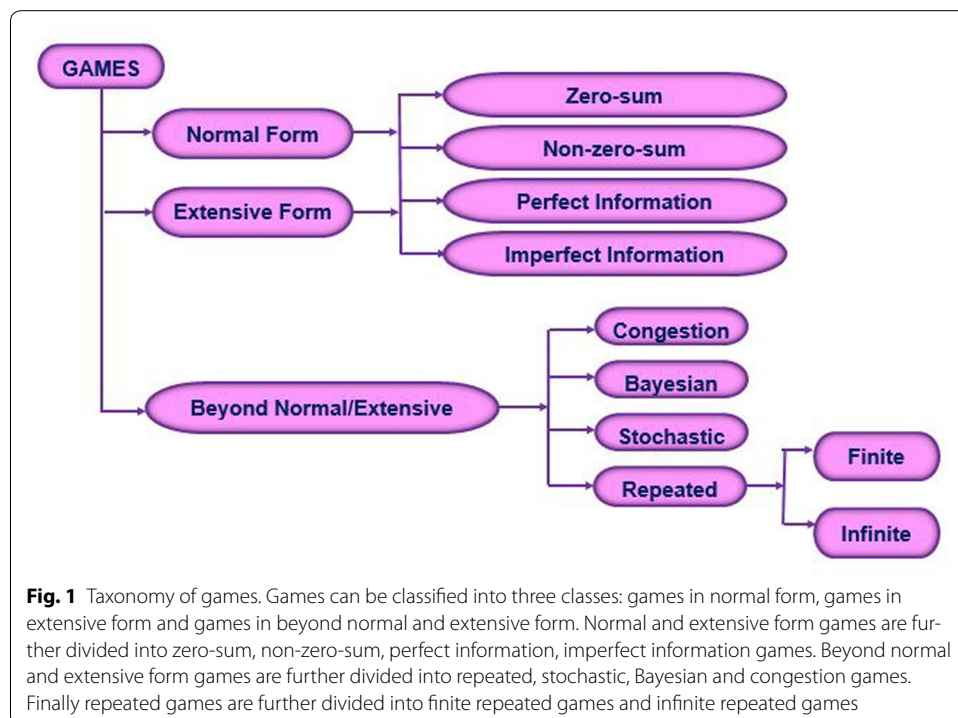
GAMES

Normal Form

Extensive Form

Zero-sum

Non-zero-sum

Perfect Information

Imperfect Information

Beyond Normal/Extensive

Congestion

Bayesian

Stochastic

Repeated

Finite

Infinite

**Fig. 1** Taxonomy of games. Games can be classified into three classes: games in normal form, games in extensive form and games in beyond normal and extensive form. Normal and extensive form games are further divided into zero-sum, non-zero-sum, perfect information, imperfect information games. Beyond normal and extensive form games are further divided into repeated, stochastic, Bayesian and congestion games. Finally repeated games are further divided into finite repeated games and infinite repeated games